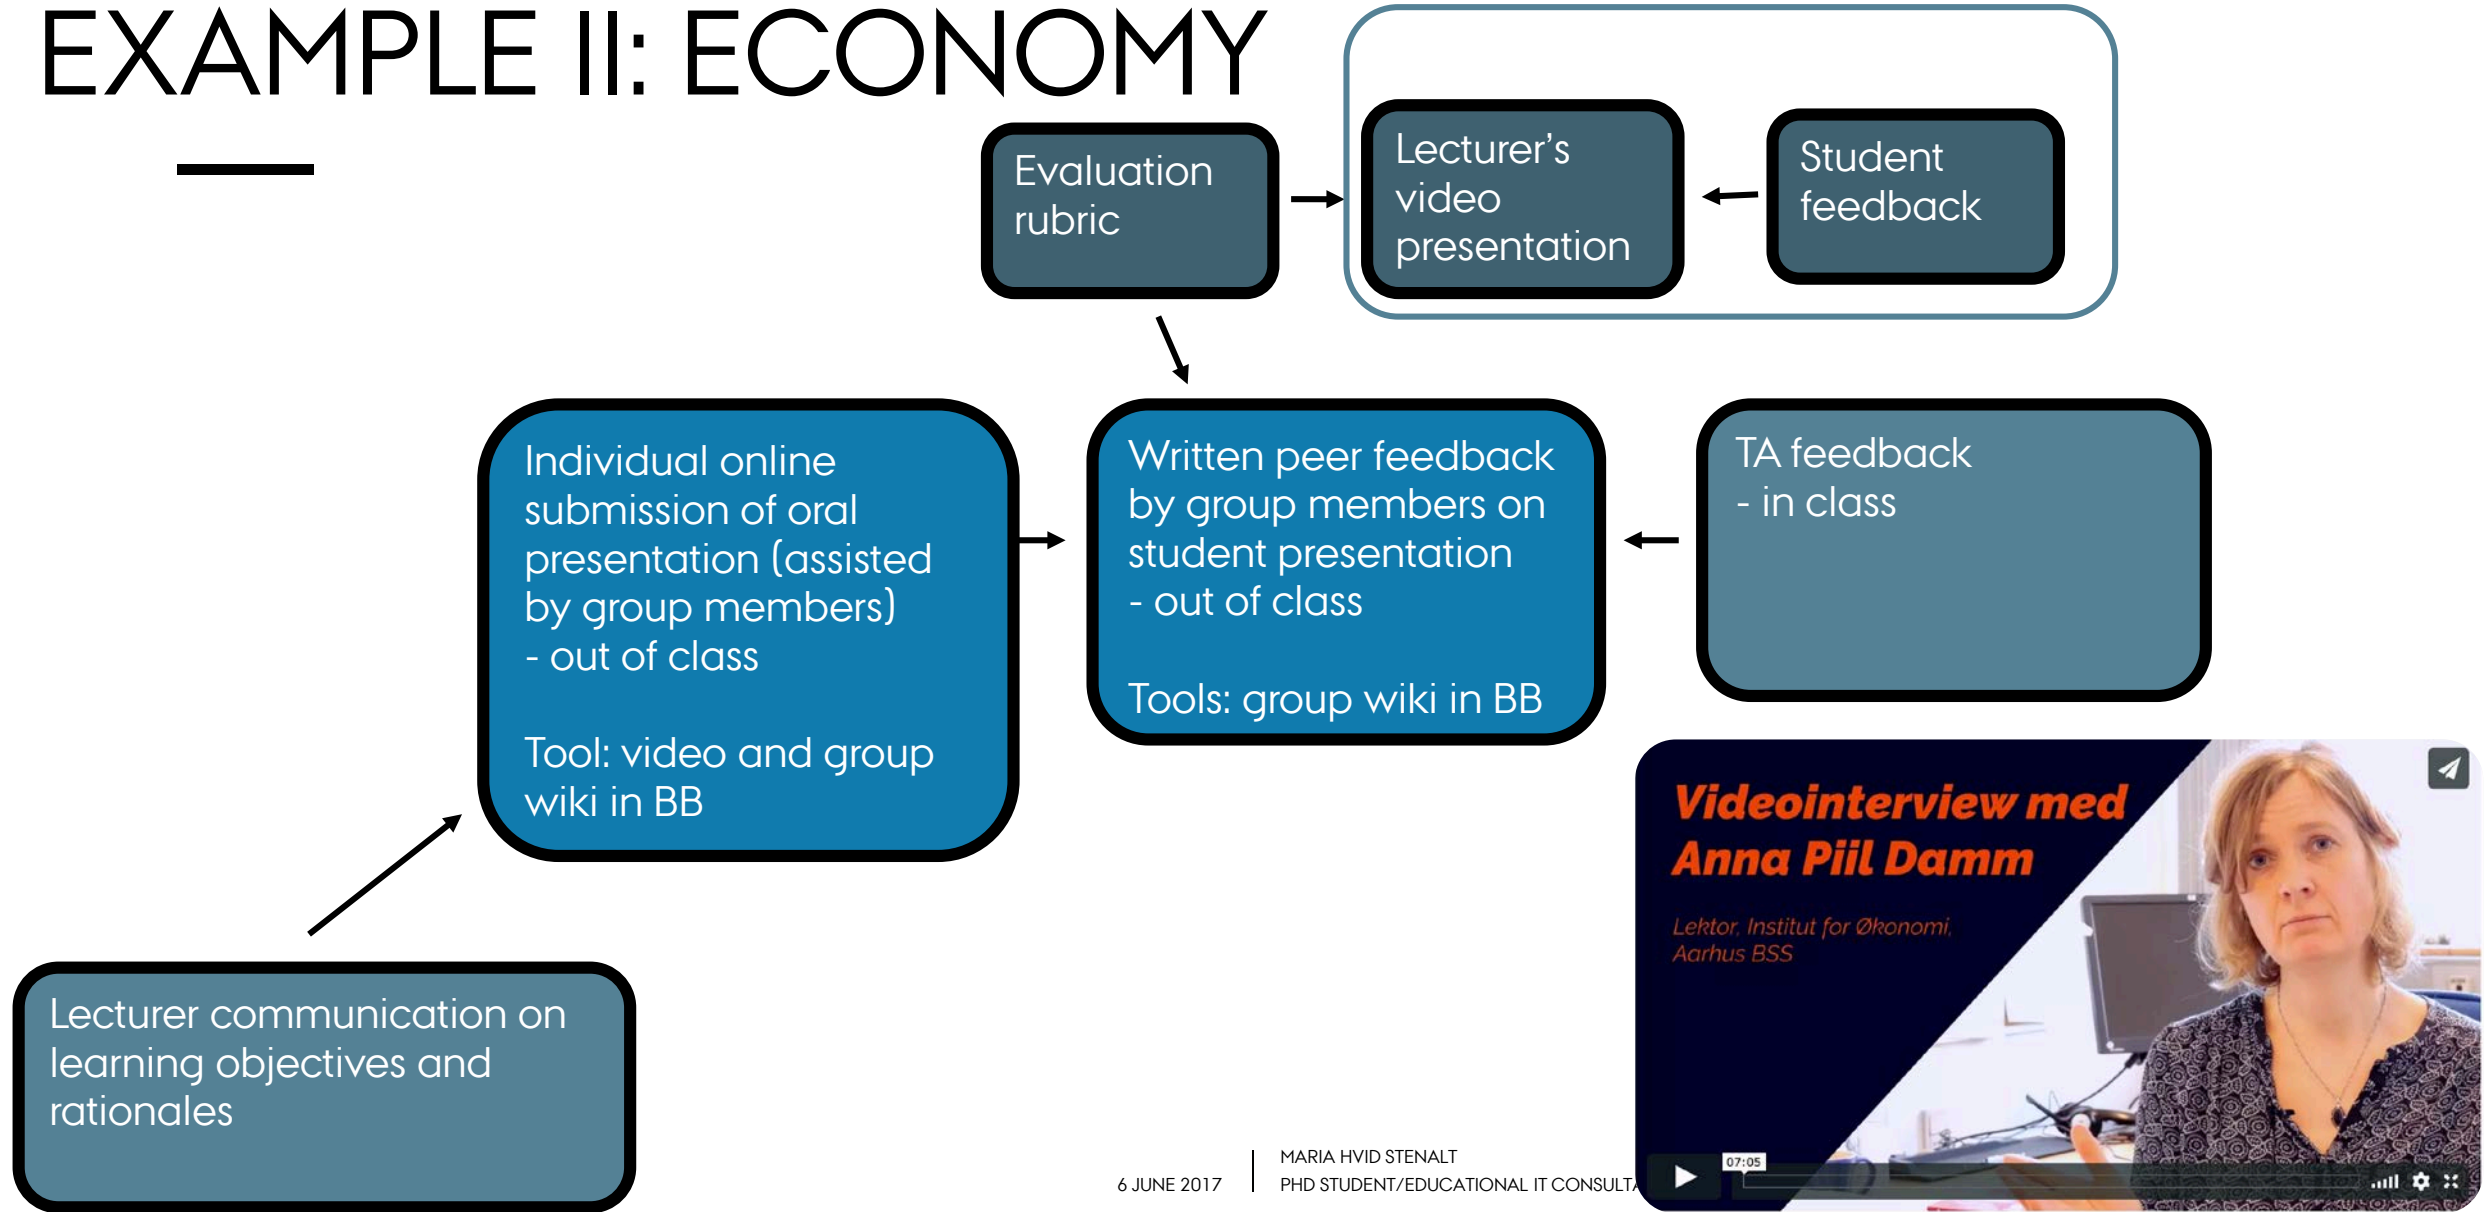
EXAMPLE II: ECONOMY

Evaluation rubric

Lecturer's video presentation

Student feedback

Individual online submission of oral presentation (assisted by group members)
- out of class

Tool: video and group wiki in BB

Written peer feedback by group members on student presentation
- out of class

Tools: group wiki in BB

TA feedback
- in class

Lecturer communication on learning objectives and rationales

Videointerview med Anna Piil Damm

Lektor, Institut for Økonomi, Aarhus BSS

07:05

6 JUNE 2017

MARIA HVID STENALT
PHD STUDENT/EDUCATIONAL IT CONSULTA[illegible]